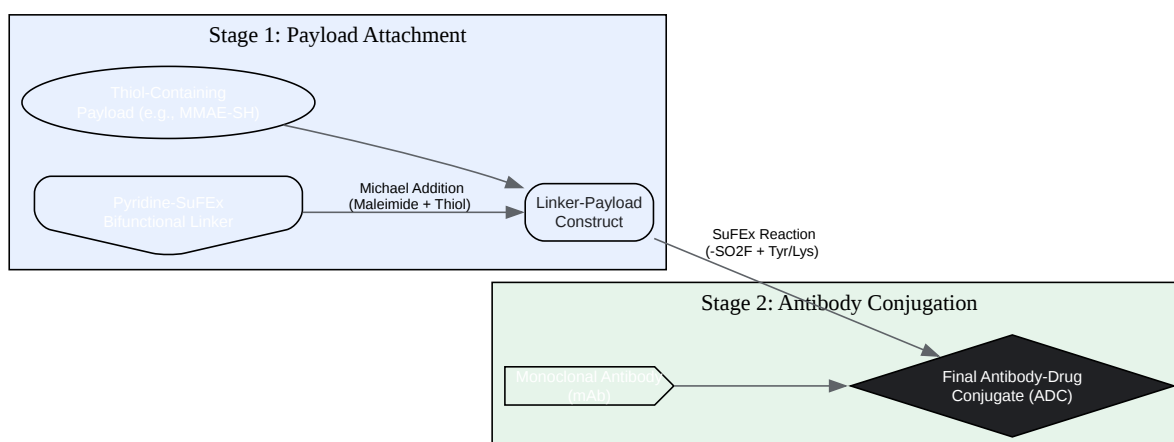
Stage 1: Payload Attachment

Thiol-Containing Payload (e.g., MMAE-SH)

Pyridine-SuFEx Bifunctional Linker

Michael Addition (Maleimide + Thiol)

Linker-Payload Construct

SuFEx Reaction (-SO2F + Tyr/Lys)

Stage 2: Antibody Conjugation

Monoclonal Antibody (mAb)

Final Antibody-Drug Conjugate (ADC)